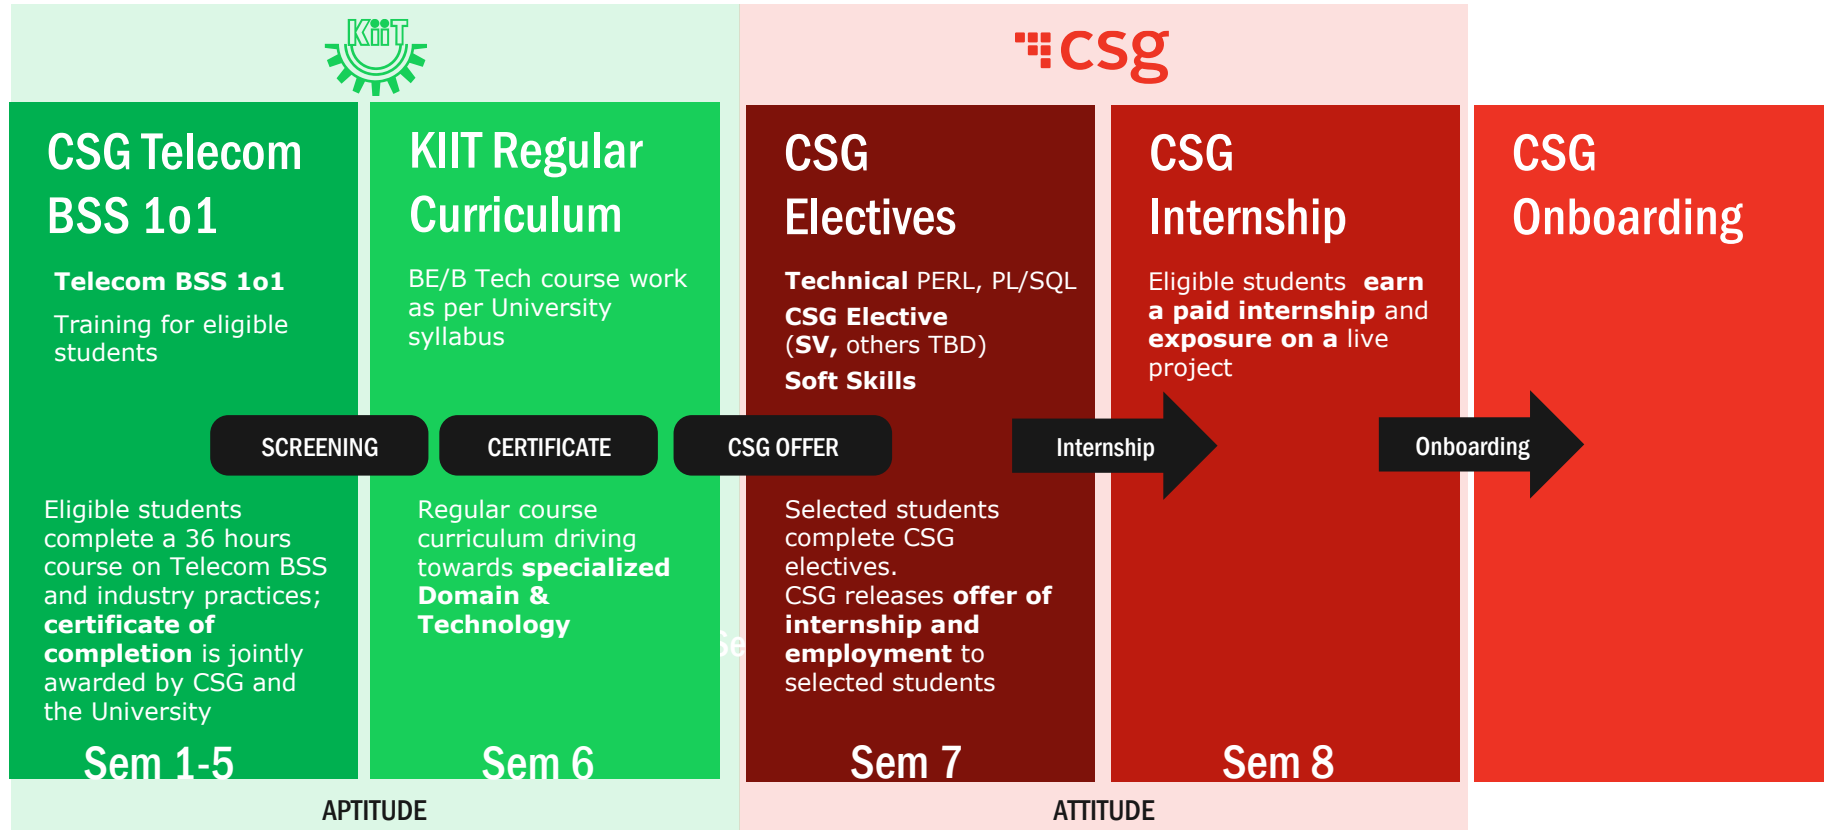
KIIT

csg

CSG Telecom BSS 1o1

Telecom BSS 1o1

Training for eligible students

KIIT Regular Curriculum

BE/B Tech course work as per University syllabus

CSG Electives

Technical PERL, PL/SQL

CSG Elective (SV, others TBD)

Soft Skills

CSG Internship

Eligible students earn a paid internship and exposure on a live project

CSG Onboarding

SCREENING

CERTIFICATE

CSG OFFER

Internship

Onboarding

Eligible students complete a 36 hours course on Telecom BSS and industry practices; certificate of completion is jointly awarded by CSG and the University

Regular course curriculum driving towards specialized Domain & Technology

Selected students complete CSG electives. CSG releases offer of internship and employment to selected students

Sem 1-5

Sem 6

Sem 7

Sem 8

APTITUDE

ATTITUDE